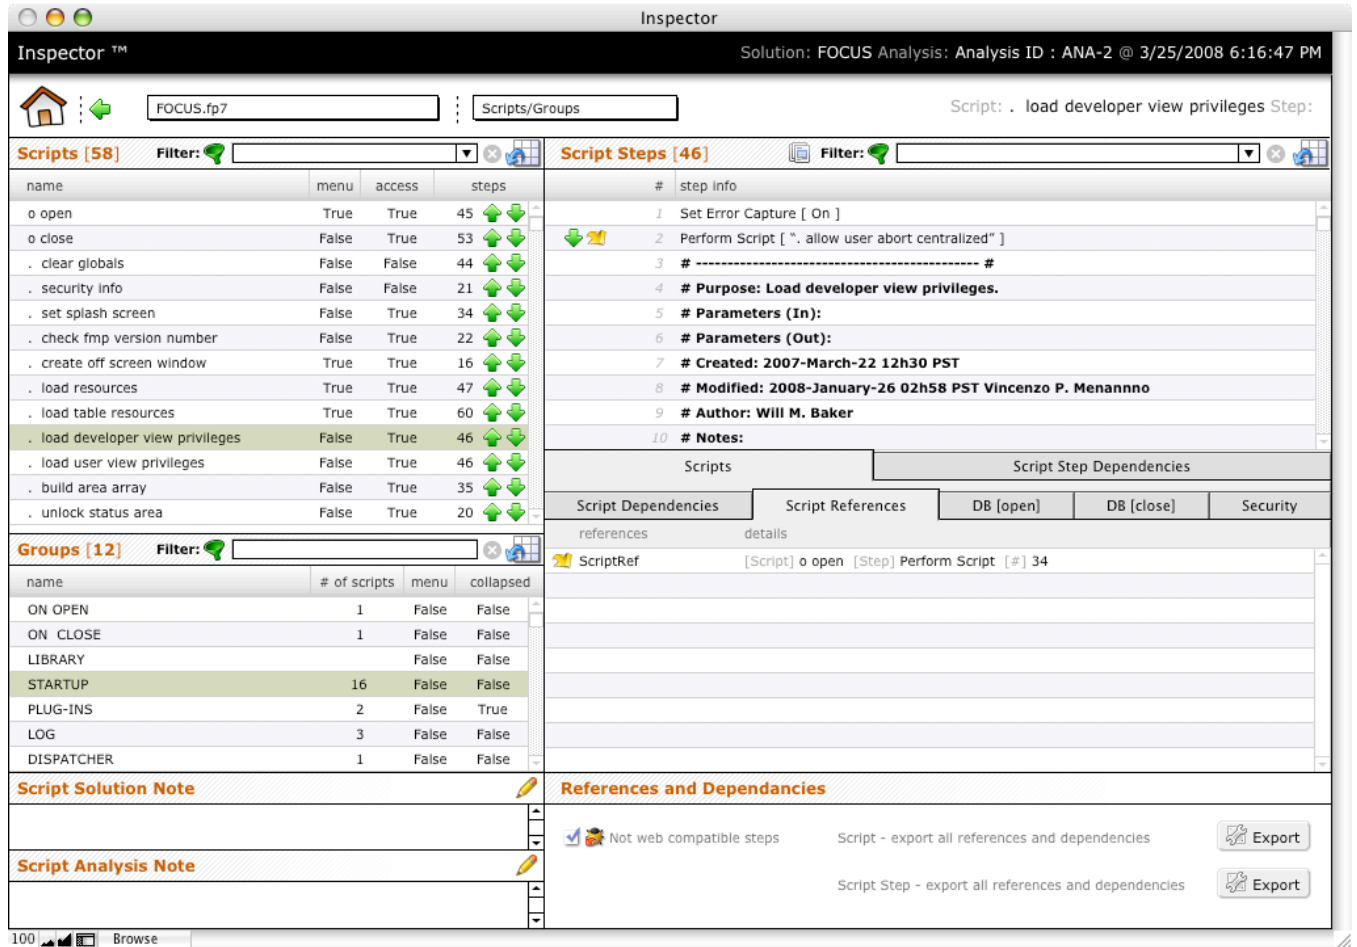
Inspector

Inspector ™

Solution: FOCUS Analysis: Analysis ID : ANA-2 @ 3/25/2008 6:16:47 PM

FOCUS.fp7

Scripts/Groups

Script: . load developer view privileges Step:

Scripts [58] Filter:

| name | menu | access | steps |
|---|---|---|---|
| o open | True | True | 45 |
| o close | False | True | 53 |
| . clear globals | False | False | 44 |
| . security info | False | False | 21 |
| . set splash screen | False | True | 34 |
| . check fmp version number | False | True | 22 |
| . create off screen window | True | True | 16 |
| . load resources | True | True | 47 |
| . load table resources | True | True | 60 |
| . load developer view privileges | False | True | 46 |
| . load user view privileges | False | True | 46 |
| . build area array | False | True | 35 |
| . unlock status area | False | True | 20 |

Groups [12] Filter:

| name | # of scripts | menu | collapsed |
|---|---|---|---|
| ON OPEN | 1 | False | False |
| ON CLOSE | 1 | False | False |
| LIBRARY | | False | False |
| STARTUP | 16 | False | False |
| PLUG-INS | 2 | False | True |
| LOG | 3 | False | False |
| DISPATCHER | 1 | False | False |

Script Solution Note

Script Analysis Note

Script Steps [46] Filter:

| # | step info |
|---|---|
| 1 | Set Error Capture [ On ] |
| 2 | Perform Script [ ". allow user abort centralized" ] |
| 3 | # ---------------------------------------------- # |
| 4 | # Purpose: Load developer view privileges. |
| 5 | # Parameters (In): |
| 6 | # Parameters (Out): |
| 7 | # Created: 2007-March-22 12h30 PST |
| 8 | # Modified: 2008-January-26 02h58 PST Vincenzo P. Menannno |
| 9 | # Author: Will M. Baker |
| 10 | # Notes: |

Scripts | Script Step Dependencies

Script Dependencies | Script References | DB [open] | DB [close] | Security

| references | details |
|---|---|
| ScriptRef | [Script] o open [Step] Perform Script [#] 34 |

References and Dependancies

Not web compatible steps

Script - export all references and dependencies Export

Script Step - export all references and dependencies Export

100 Browse